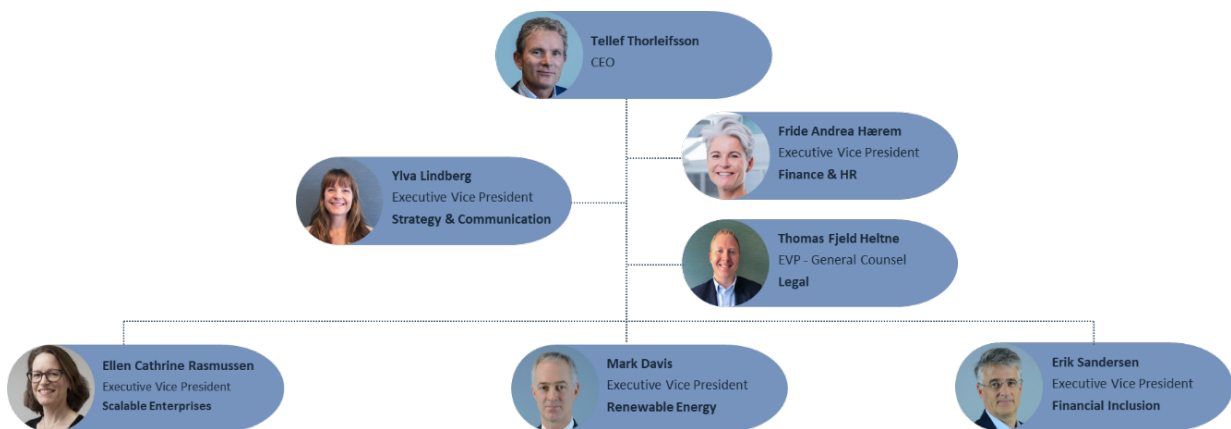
Tellef Thorleifsson
CEO

Fride Andrea Hærem
Executive Vice President
Finance & HR

Ylva Lindberg
Executive Vice President
Strategy & Communication

Thomas Fjeld Heltne
EVP - General Counsel
Legal

Ellen Cathrine Rasmussen
Executive Vice President
Scalable Enterprises

Mark Davis
Executive Vice President
Renewable Energy

Erik Sandersen
Executive Vice President
Financial Inclusion